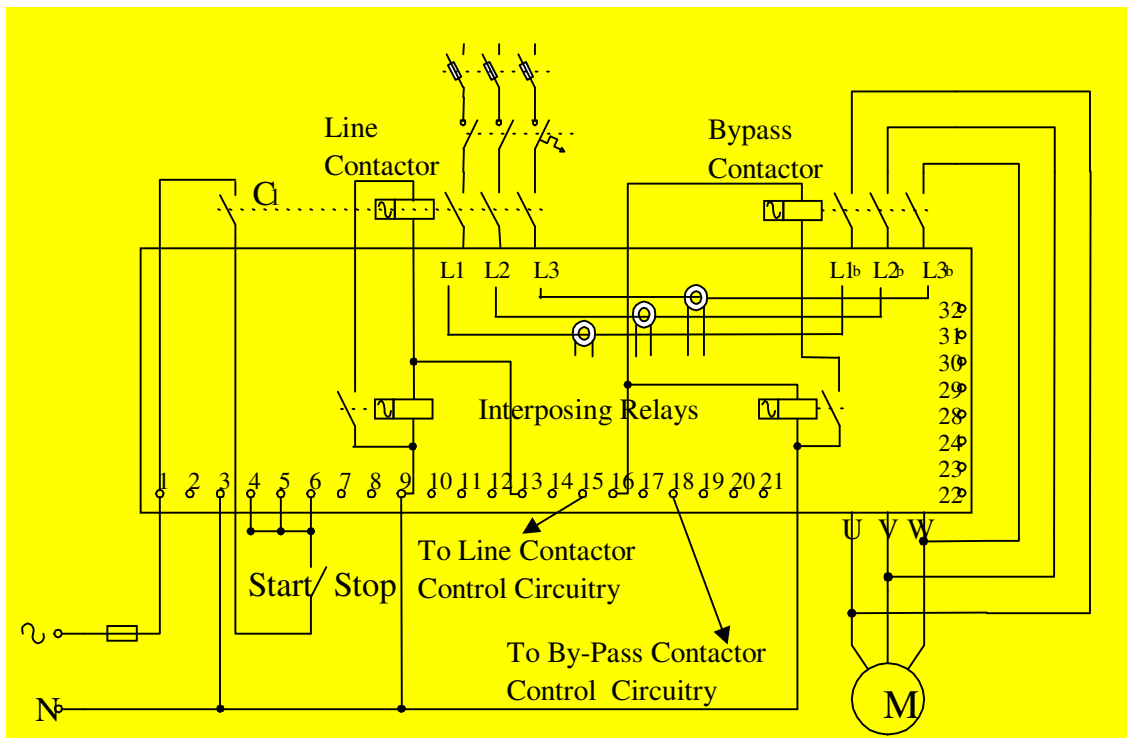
Line Contactor

Bypass Contactor

C1

L1 L2 L3

L1b L2b L3b

32
31
30
29
28
24
23
22

Interposing Relays

1 2 3 4 5 6 7 8 9 10 11 12 13 14 15 16 17 18 19 20 21

U V W

To Line Contactor Control Circuitry

Start Stop

To By-Pass Contactor Control Circuitry

N

M